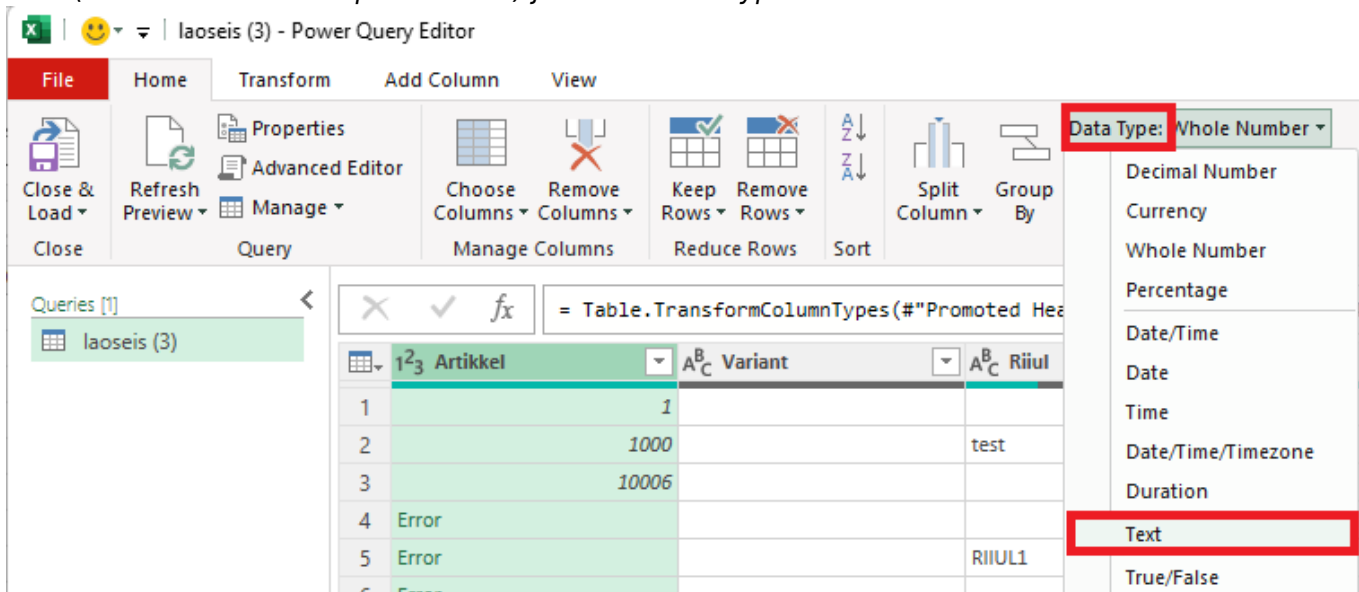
laoseis (3) - Power Query Editor

File | Home | Transform | Add Column | View

Close & Load | Close
Refresh Preview | Properties | Advanced Editor | Manage | Query
Choose Columns | Remove Columns | Manage Columns
Keep Rows | Remove Rows | Reduce Rows
Sort
Split Column | Group By
Data Type: Whole Number

Decimal Number
Currency
Whole Number
Percentage
Date/Time
Date
Time
Date/Time/Timezone
Duration
Text
True/False

Queries [1]
laoseis (3)

= Table.TransformColumnTypes(#"Promoted Hea

| | $1^2_3$ Artikkel | $A^B_C$ Variant | $A^B_C$ Riiul |
|---|---|---|---|
| 1 | 1 | | |
| 2 | 1000 | | test |
| 3 | 10006 | | |
| 4 | Error | | |
| 5 | Error | | RIIUL1 |